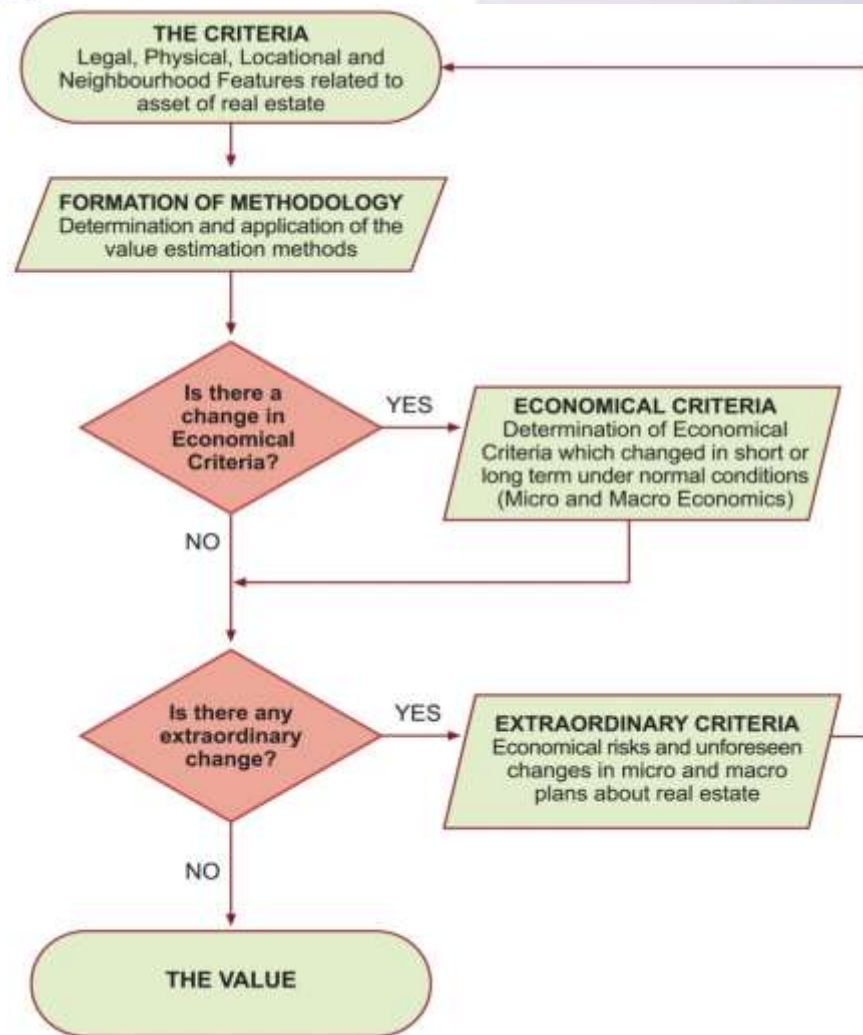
THE CRITERIA
Legal, Physical, Locational and Neighbourhood Features related to asset of real estate

FORMATION OF METHODOLOGY
Determination and application of the value estimation methods

Is there a change in Economical Criteria?

YES

ECONOMICAL CRITERIA
Determination of Economical Criteria which changed in short or long term under normal conditions (Micro and Macro Economics)

NO

Is there any extraordinary change?

YES

EXTRAORDINARY CRITERIA
Economical risks and unforeseen changes in micro and macro plans about real estate

NO

THE VALUE